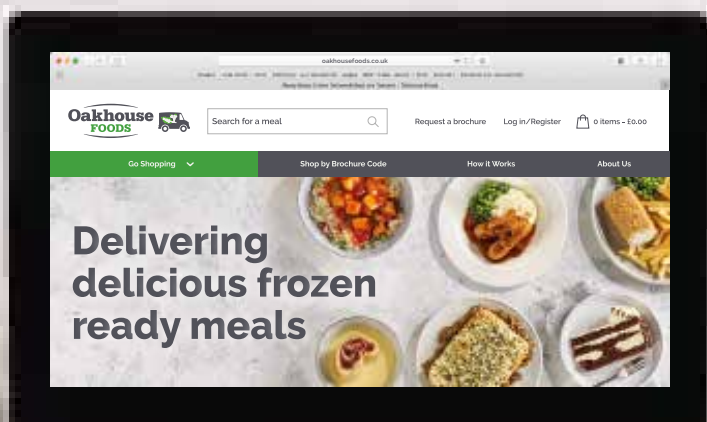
oakhousefoods.co.uk

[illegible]

Oakhouse FOODS

Search for a meal

Request a brochure

Log in/Register

0 items - £0.00

Go Shopping

Shop by Brochure Code

How it Works

About Us

Delivering delicious frozen ready meals